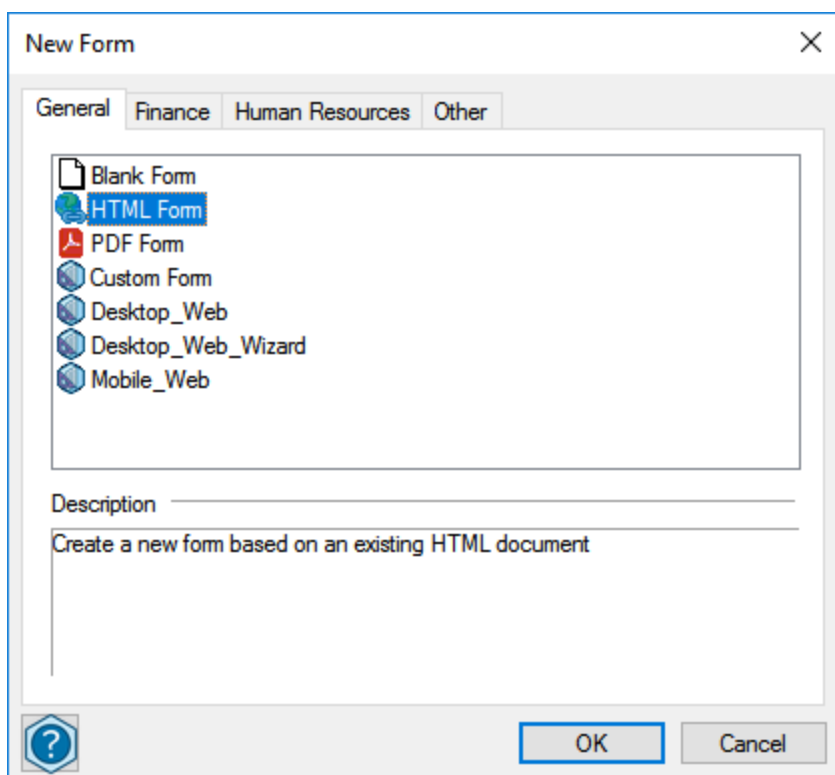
New Form

General | Finance | Human Resources | Other

Blank Form
HTML Form
PDF Form
Custom Form
Desktop_Web
Desktop_Web_Wizard
Mobile_Web

Description

Create a new form based on an existing HTML document

?

OK

Cancel